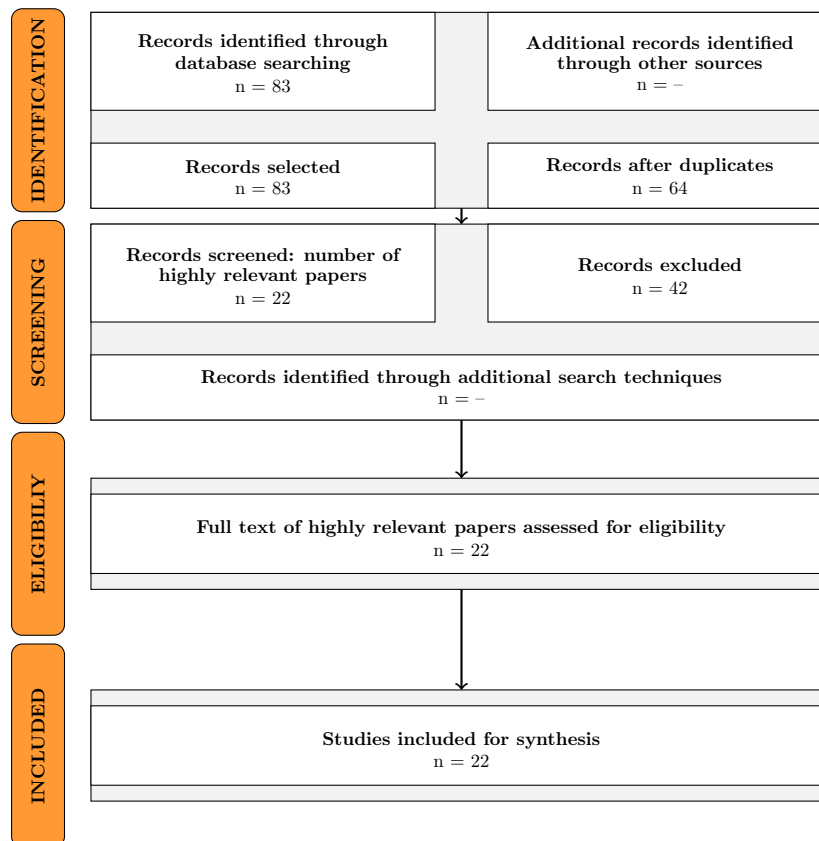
IDENTIFICATION

Records identified through database searching
n = 83

Additional records identified through other sources
n = –

Records selected
n = 83

Records after duplicates
n = 64

SCREENING

Records screened: number of highly relevant papers
n = 22

Records excluded
n = 42

Records identified through additional search techniques
n = –

ELIGIBILITY

Full text of highly relevant papers assessed for eligibility
n = 22

INCLUDED

Studies included for synthesis
n = 22